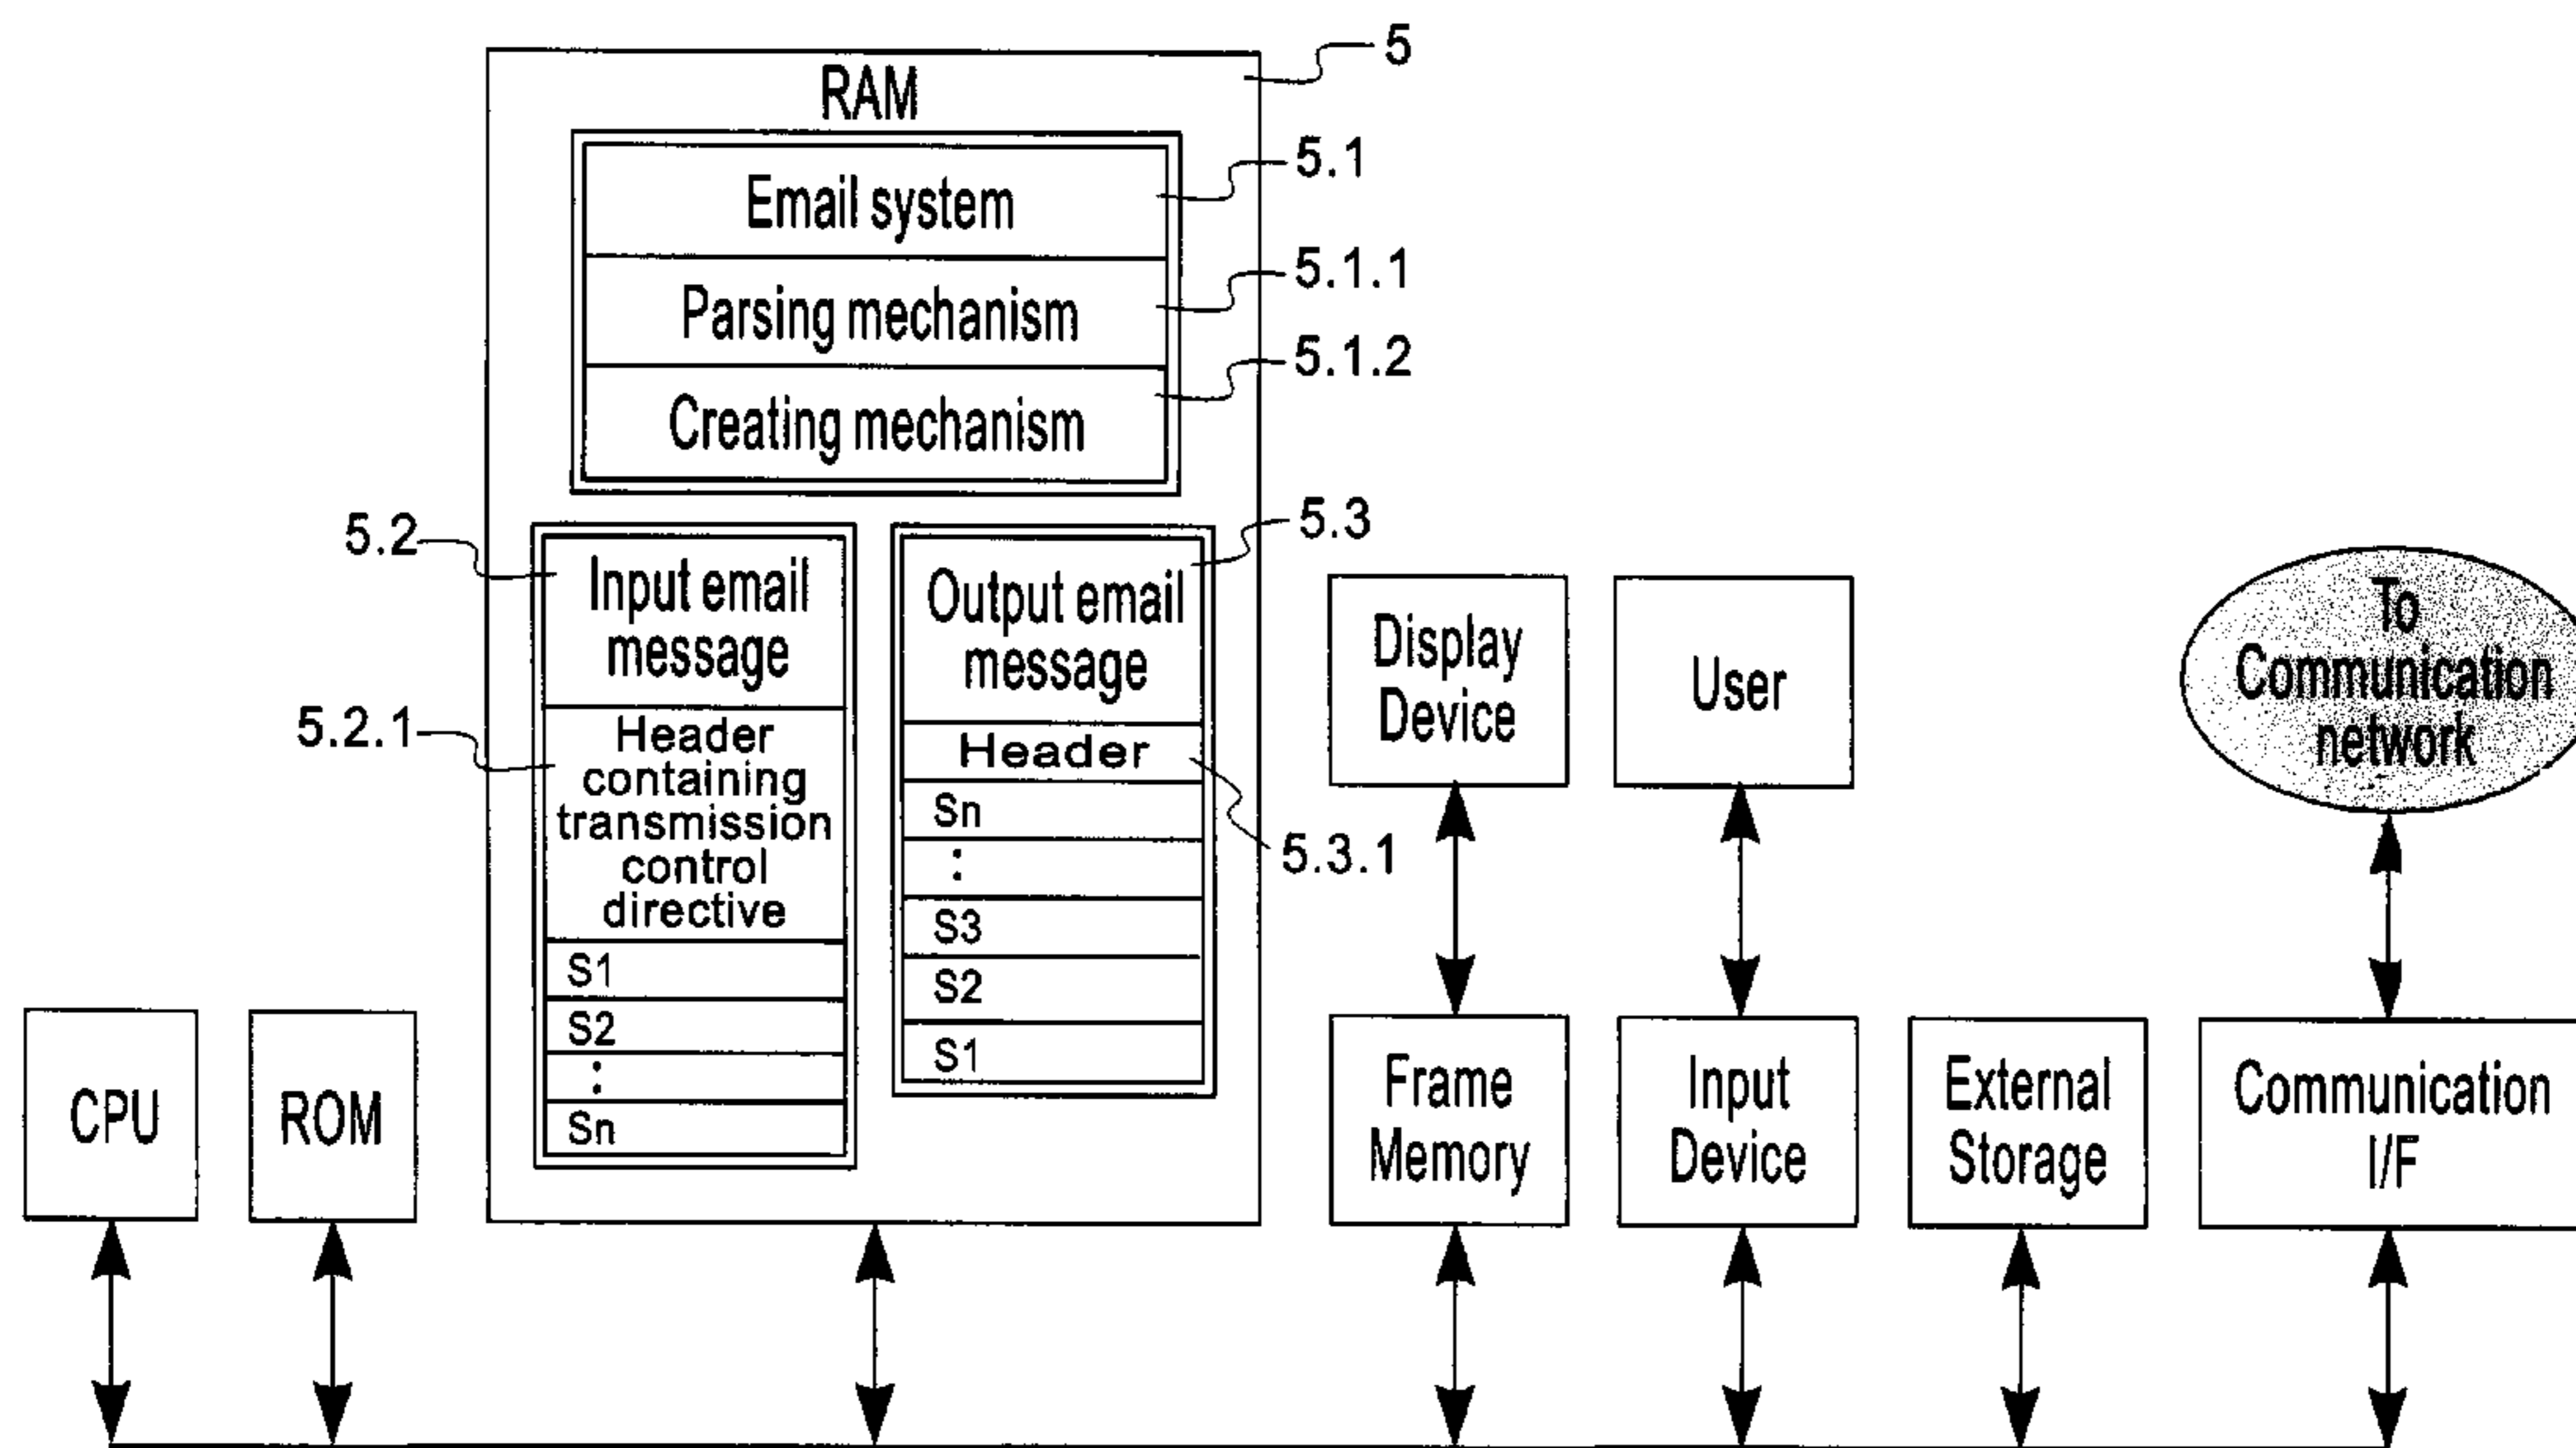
5

RAM

5.1

Email system

5.1.1

Parsing mechanism

5.1.2

Creating mechanism

5.2

Input email message

5.2.1

Header containing transmission control directive

S1

S2

:

Sn

5.3

Output email message

Header

5.3.1

Sn

:

S3

S2

S1

Display Device

User

To Communication network

CPU

ROM

Frame Memory

Input Device

External Storage

Communication I/F